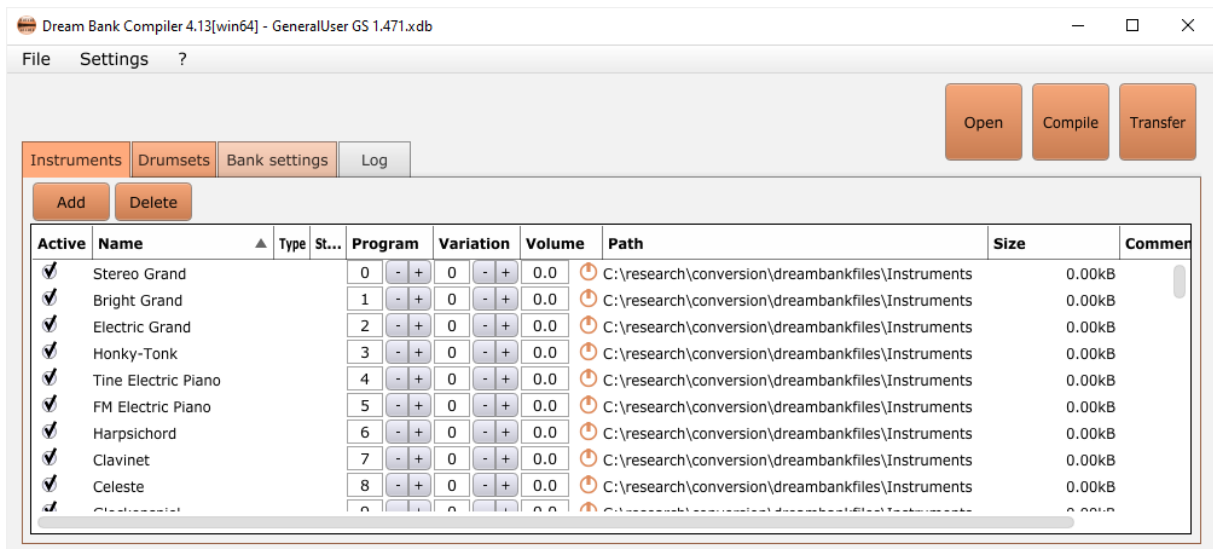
Dream Bank Compiler 4.13[win64] - GeneralUser GS 1.471.xdb

File Settings ?

Open Compile Transfer

Instruments Drumsets Bank settings Log

Add Delete

| Active | Name | Type | St... | Program | Variation | Volume | Path | Size | Commen |
|---|---|---|---|---|---|---|---|---|---|
| ✔ | Stereo Grand | | | 0 - + | 0 - + | 0.0 | C:\research\conversion\dreambankfiles\Instruments | 0.00kB | |
| ✔ | Bright Grand | | | 1 - + | 0 - + | 0.0 | C:\research\conversion\dreambankfiles\Instruments | 0.00kB | |
| ✔ | Electric Grand | | | 2 - + | 0 - + | 0.0 | C:\research\conversion\dreambankfiles\Instruments | 0.00kB | |
| ✔ | Honky-Tonk | | | 3 - + | 0 - + | 0.0 | C:\research\conversion\dreambankfiles\Instruments | 0.00kB | |
| ✔ | Tine Electric Piano | | | 4 - + | 0 - + | 0.0 | C:\research\conversion\dreambankfiles\Instruments | 0.00kB | |
| ✔ | FM Electric Piano | | | 5 - + | 0 - + | 0.0 | C:\research\conversion\dreambankfiles\Instruments | 0.00kB | |
| ✔ | Harpsichord | | | 6 - + | 0 - + | 0.0 | C:\research\conversion\dreambankfiles\Instruments | 0.00kB | |
| ✔ | Clavinet | | | 7 - + | 0 - + | 0.0 | C:\research\conversion\dreambankfiles\Instruments | 0.00kB | |
| ✔ | Celeste | | | 8 - + | 0 - + | 0.0 | C:\research\conversion\dreambankfiles\Instruments | 0.00kB | |
| ✔ | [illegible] | | | 9 - + | 0 - + | 0.0 | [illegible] | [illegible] | |